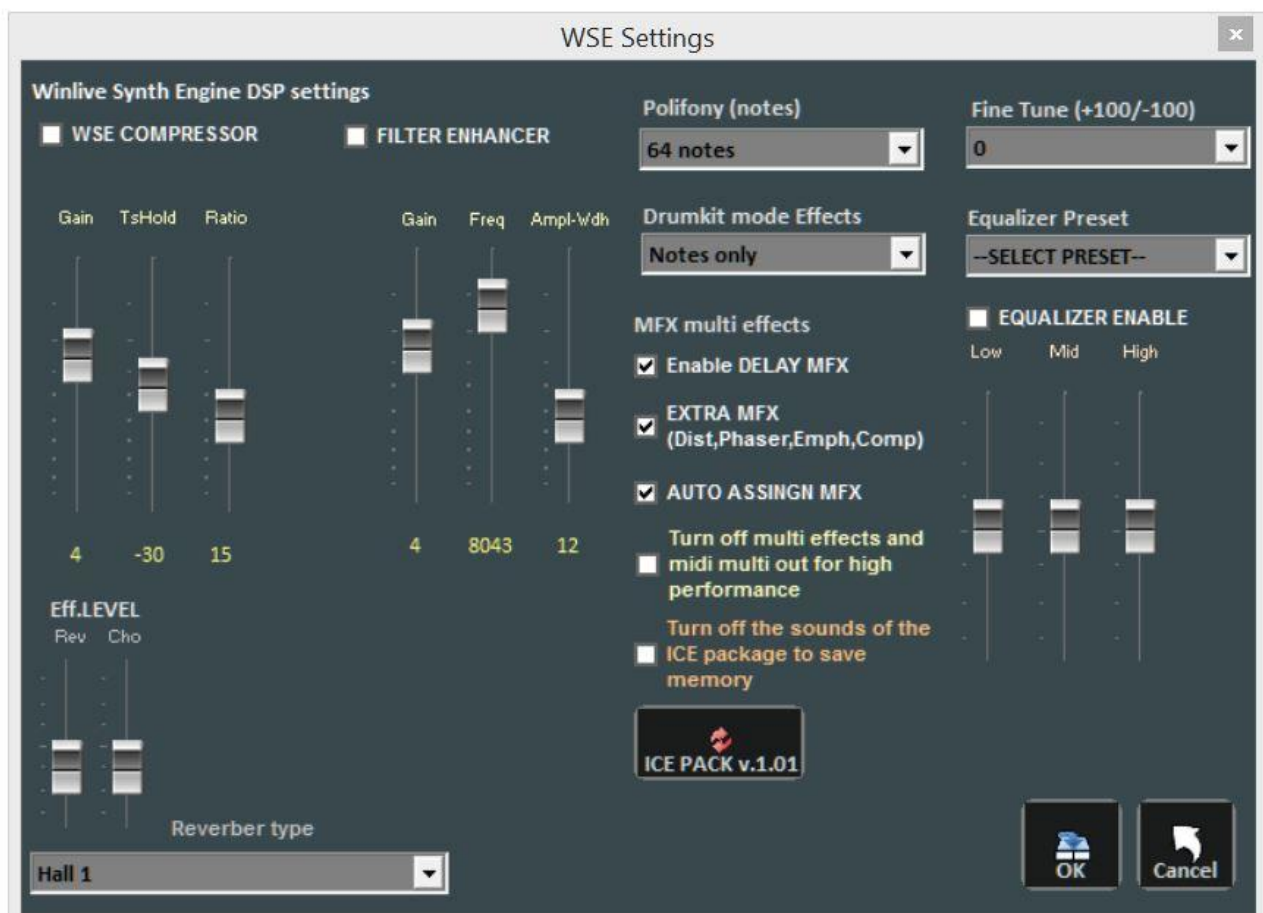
WSE Settings

×

Winlive Synth Engine DSP settings

WSE COMPRESSOR

FILTER ENHANCER

Gain TsHold Ratio

4 -30 15

Gain Freq Ampl-Wdh

4 8043 12

Eff.LEVEL

Rev Cho

Reverber type

Hall 1

Polifony (notes)

64 notes

Drumkit mode Effects

Notes only

MFX multi effects

Enable DELAY MFX

EXTRA MFX (Dist,Phaser,Emph,Comp)

AUTO ASSINGN MFX

Turn off multi effects and midi multi out for high performance

Turn off the sounds of the ICE package to save memory

ICE PACK v.1.01

Fine Tune (+100/-100)

0

Equalizer Preset

--SELECT PRESET--

EQUALIZER ENABLE

Low Mid High

OK

Cancel